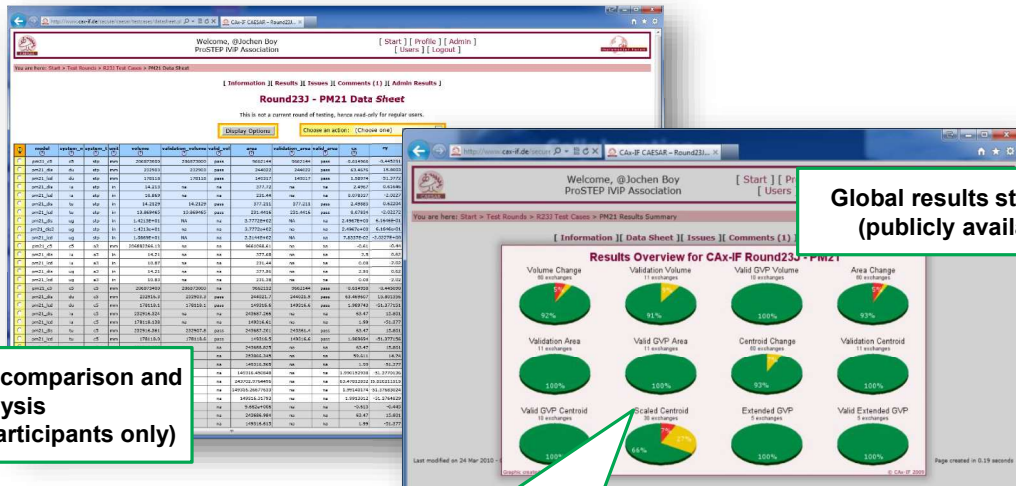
http://www.cax-if.de/secure/caesar/testcases/datasheet.p CAx-IF CAESAR - Round23J...

Welcome, @Jochen Boy
ProSTEP iViP Association

[ Start ] [ Profile ] [ Admin ]
[ Users ] [ Logout ]

You are here: Start > Test Rounds > R23J Test Cases > PM21 Data Sheet

[ Information ][ Results ][ Issues ][ Comments (1) ][ Admin Results ]

Round23J - PM21 Data Sheet

This is not a current round of testing, hence read-only for regular users.

Display Options

Choose an action: [Choose one]

comparison and
ysis
articipants only)

http://www.cax-if.de/secure/ CAx-IF CAESAR - Round23J...

Welcome, @Jochen Boy
ProSTEP iViP Association

[ Start ] [ Pr
[ Users

Global results st
(publicly avail

You are here: Start > Test Rounds > R23J Test Cases > PM21 Results Summary

[ Information ][ Data Sheet ][ Issues ][ Comments (1)

Results Overview for CAx-IF Round23J - PM21

Volume Change
80 exchanges
5%
92%

Validation Volume
11 exchanges
9%
91%

Valid GVP Volume
10 exchanges
100%

Area Change
80 exchanges
5%
93%

Validation Area
11 exchanges
100%

Valid GVP Area
11 exchanges
100%

Centroid Change
80 exchanges
93%

Validation Centroid
11 exchanges
100%

Valid GVP Centroid
10 exchanges

Scaled Centroid
80 exchanges
27%
66%

Extended GVP
5 exchanges
100%

Valid Extended GVP
5 exchanges
100%

Last modified on 24 Mar 2010

Page created in 0.19 seconds

© CAx-IF 2009